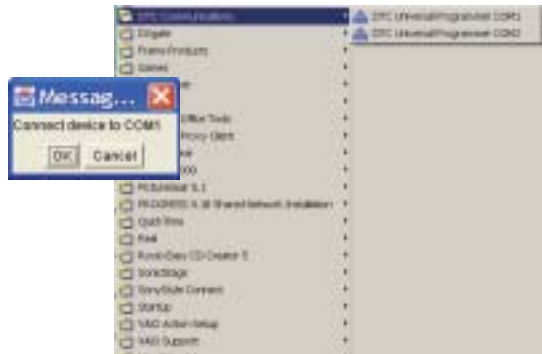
DTC Communications
DTC Universal Programmer COM1
DTC Universal Programmer COM2
DXgate
Frame Products
Games
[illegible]
Messag...
Connect device to COM1
OK
Cancel
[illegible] Office Tools
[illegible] Proxy Client
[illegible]
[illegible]
PictureIt! 5.1
PROGRESS 9.1B Shared Network Installation
Quick View
Real
Roxio Easy CD Creator 5
SonicStage
SonyStyle Connect
Startup
VAIO Action Setup
VAIO Support